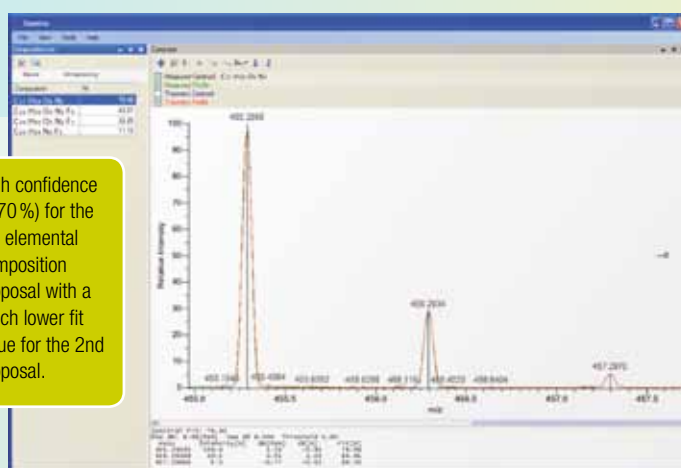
h confidence
70%) for the
elemental
mposition
posal with a
ch lower fit
ue for the 2nd
posal.

Relative Intensity

100
90
80
70
60
50
40
30
20
10
0

455.2868

456.2934

457.2970

455.0
455.5
456.0
456.5
457.0
457.5

m/z